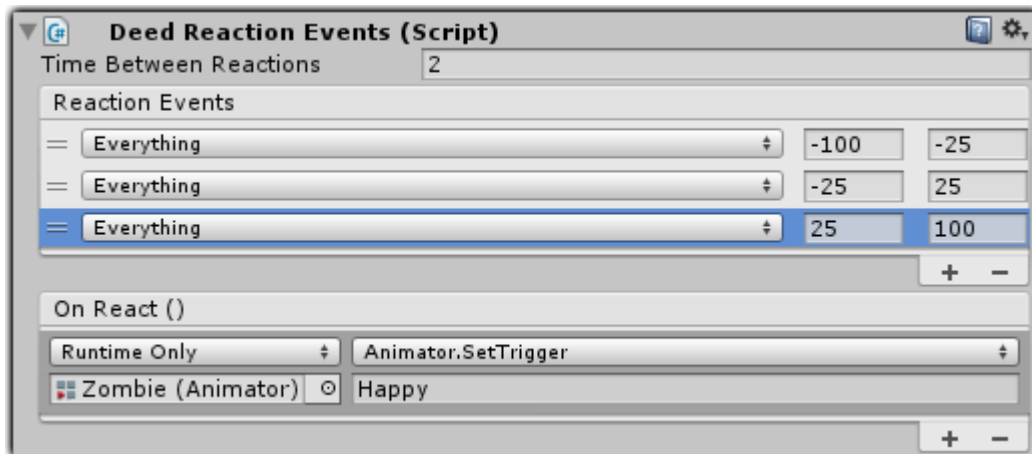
Deed Reaction Events (Script)

Time Between Reactions 2

Reaction Events

Everything -100 -25

Everything -25 25

Everything 25 100

+ −

On React ()

Runtime Only Animator.SetTrigger

Zombie (Animator) Happy

+ −